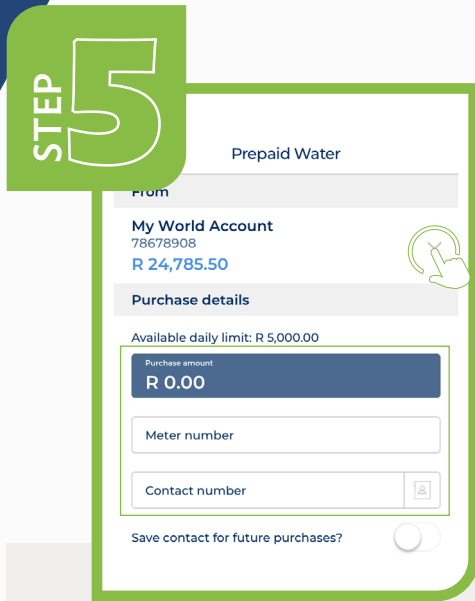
STEP 5

Prepaid Water

From

My World Account
78678908
R 24,785.50

Purchase details

Available daily limit: R 5,000.00

Purchase amount
R 0.00

Meter number

Contact number

Save contact for future purchases?